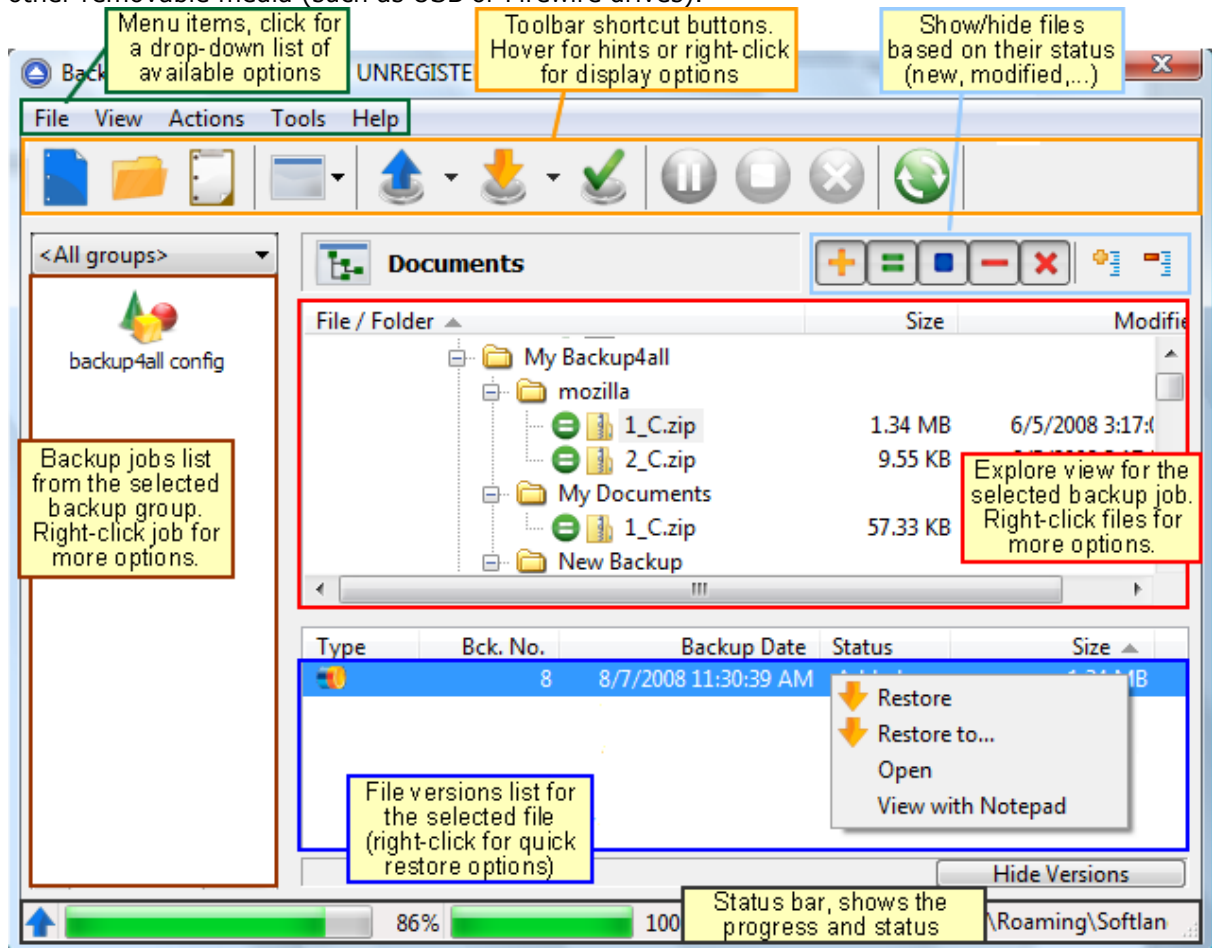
other removable media (such as USB or Firewire drives).

Menu items, click for a drop-down list of available options

Toolbar shortcut buttons. Hover for hints or right-click for display options

Show/hide files based on their status (new, modified,...)

Back UNREGISTE

File View Actions Tools Help

<All groups>

backup4all config

Backup jobs list from the selected backup group. Right-click job for more options.

Documents

| File / Folder | Size | Modifie |
|---|---|---|
| My Backup4all | | |
| mozilla | | |
| 1_C.zip | 1.34 MB | 6/5/2008 3:17: |
| 2_C.zip | 9.55 KB | |
| My Documents | | |
| 1_C.zip | 57.33 KB | |
| New Backup | | |

Explore view for the selected backup job. Right-click files for more options.

| Type | Bck. No. | Backup Date | Status | Size |
|---|---|---|---|---|
| | 8 | 8/7/2008 11:30:39 AM | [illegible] | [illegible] MB |

Restore
Restore to...
Open
View with Notepad

File versions list for the selected file (right-click for quick restore options)

Hide Versions

86% 100

Status bar, shows the progress and status

\Roaming\Softlan